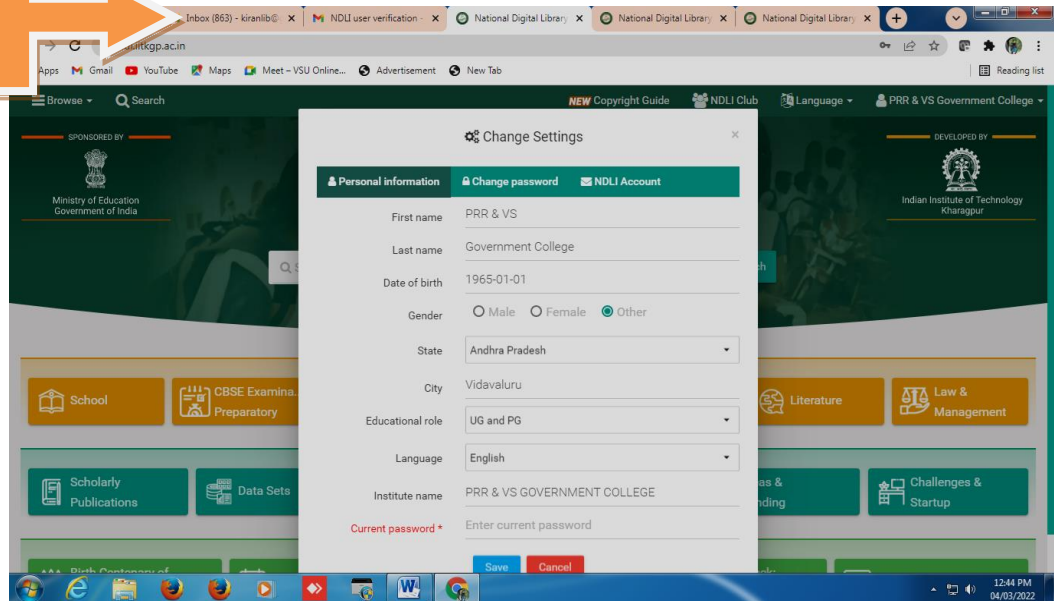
Inbox (863) - kiranlib@ ×
NDLI user verification ×
National Digital Library ×
National Digital Library ×
National Digital Library ×

.iitkgp.ac.in

Apps Gmail YouTube Maps Meet – VSU Online... Advertisement New Tab
Reading list

Browse Search
NEW Copyright Guide NDLI Club Language PRR & VS Government College

SPONSORED BY
Ministry of Education
Government of India

DEVELOPED BY
Indian Institute of Technology Kharagpur

Change Settings ×

Personal information Change password NDLI Account

First name PRR & VS
Last name Government College
Date of birth 1965-01-01
Gender Male Female Other
State Andhra Pradesh
City Vidavaluru
Educational role UG and PG
Language English
Institute name PRR & VS GOVERNMENT COLLEGE
Current password * Enter current password

Save Cancel

School
CBSE Examina... Preparatory
Literature
Law & Management
Scholarly Publications
Data Sets
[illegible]as & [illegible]nding
Challenges & Startup
Birth Centenary of

12:44 PM
04/03/2022